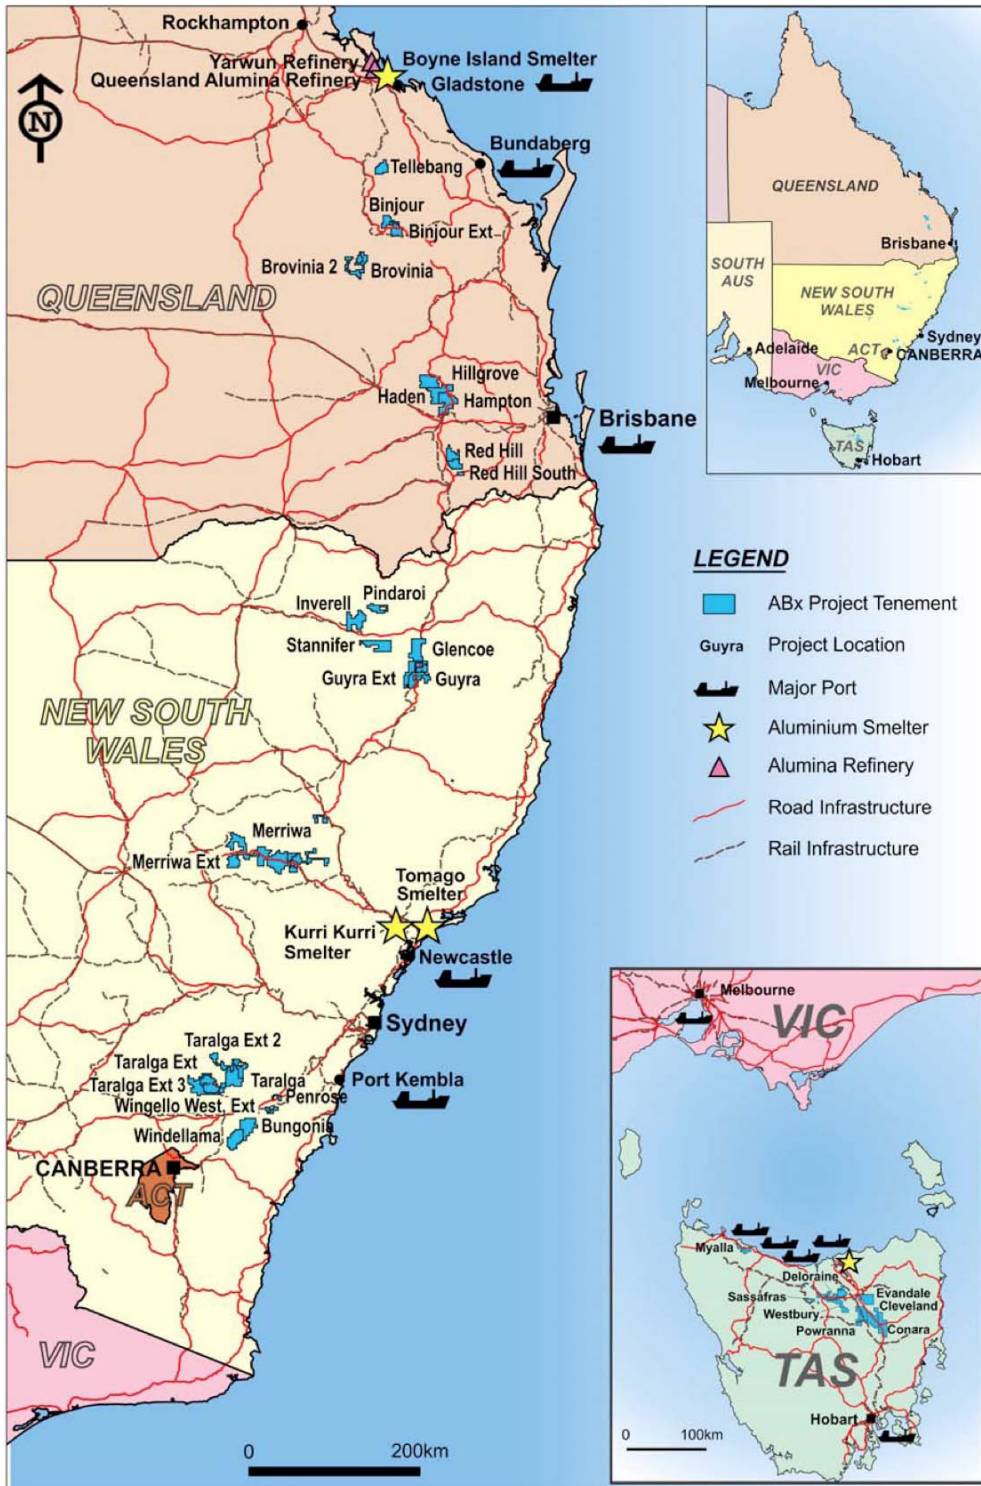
N

Rockhampton
Yarwun Refinery
Queensland Alumina Refinery
Boyne Island Smelter
Gladstone
Bundaberg
Tellebang
Binjour
Binjour Ext
Brovinia 2
Brovinia
QUEENSLAND
Hillgrove
Haden
Hampton
Brisbane
Red Hill
Red Hill South

QUEENSLAND
Brisbane
SOUTH AUS
NEW SOUTH WALES
Sydney
Adelaide
ACT
CANBERRA
VIC
Melbourne
TAS
Hobart

LEGEND
ABx Project Tenement
Guyra Project Location
Major Port
Aluminium Smelter
Alumina Refinery
Road Infrastructure
Rail Infrastructure

Inverell
Pindaroi
Stannifer
Glencoe
Guyra Ext
Guyra
NEW SOUTH WALES
Merriwa
Merriwa Ext
Tomago Smelter
Kurri Kurri Smelter
Newcastle
Sydney
Taralga Ext 2
Taralga Ext
Taralga Ext 3
Taralga
Port Kembla
Wingello West. Ext
Penrose
Windellama
Bungonia
CANBERRA
ACT
VIC
0
200km

Melbourne
VIC
Myalla
Deloraine
Sassafras
Evandale
Cleveland
Westbury
Powranna
Conara
TAS
Hobart
0
100km